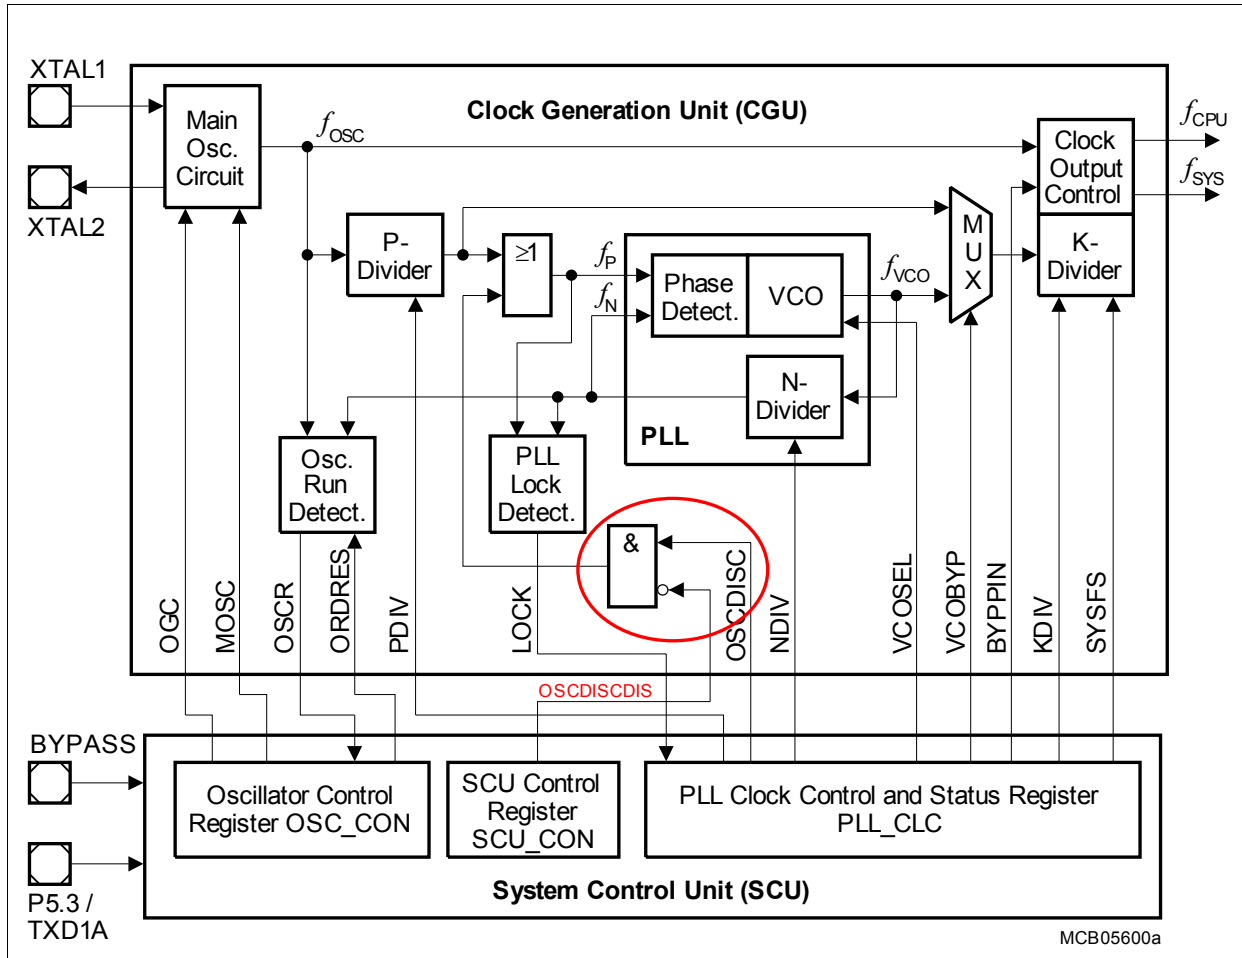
XTAL1

XTAL2

Main Osc. Circuit

$f_{OSC}$

Clock Generation Unit (CGU)

Clock Output Control

$f_{CPU}$

$f_{SYS}$

P-Divider

≥1

$f_P$

$f_N$

Phase Detect.

VCO

$f_{VCO}$

M U X

K-Divider

N-Divider

PLL

Osc. Run Detect.

PLL Lock Detect.

&

OGC

MOSC

OSCR

ORDRES

PDIV

LOCK

OSCDISC

NDIV

VCOSEL

VCOBYP

BYPPIN

KDIV

SYSFS

OSCDISCDIS

BYPASS

Oscillator Control Register OSC_CON

SCU Control Register SCU_CON

PLL Clock Control and Status Register PLL_CLC

System Control Unit (SCU)

P5.3 / TXD1A

MCB05600a